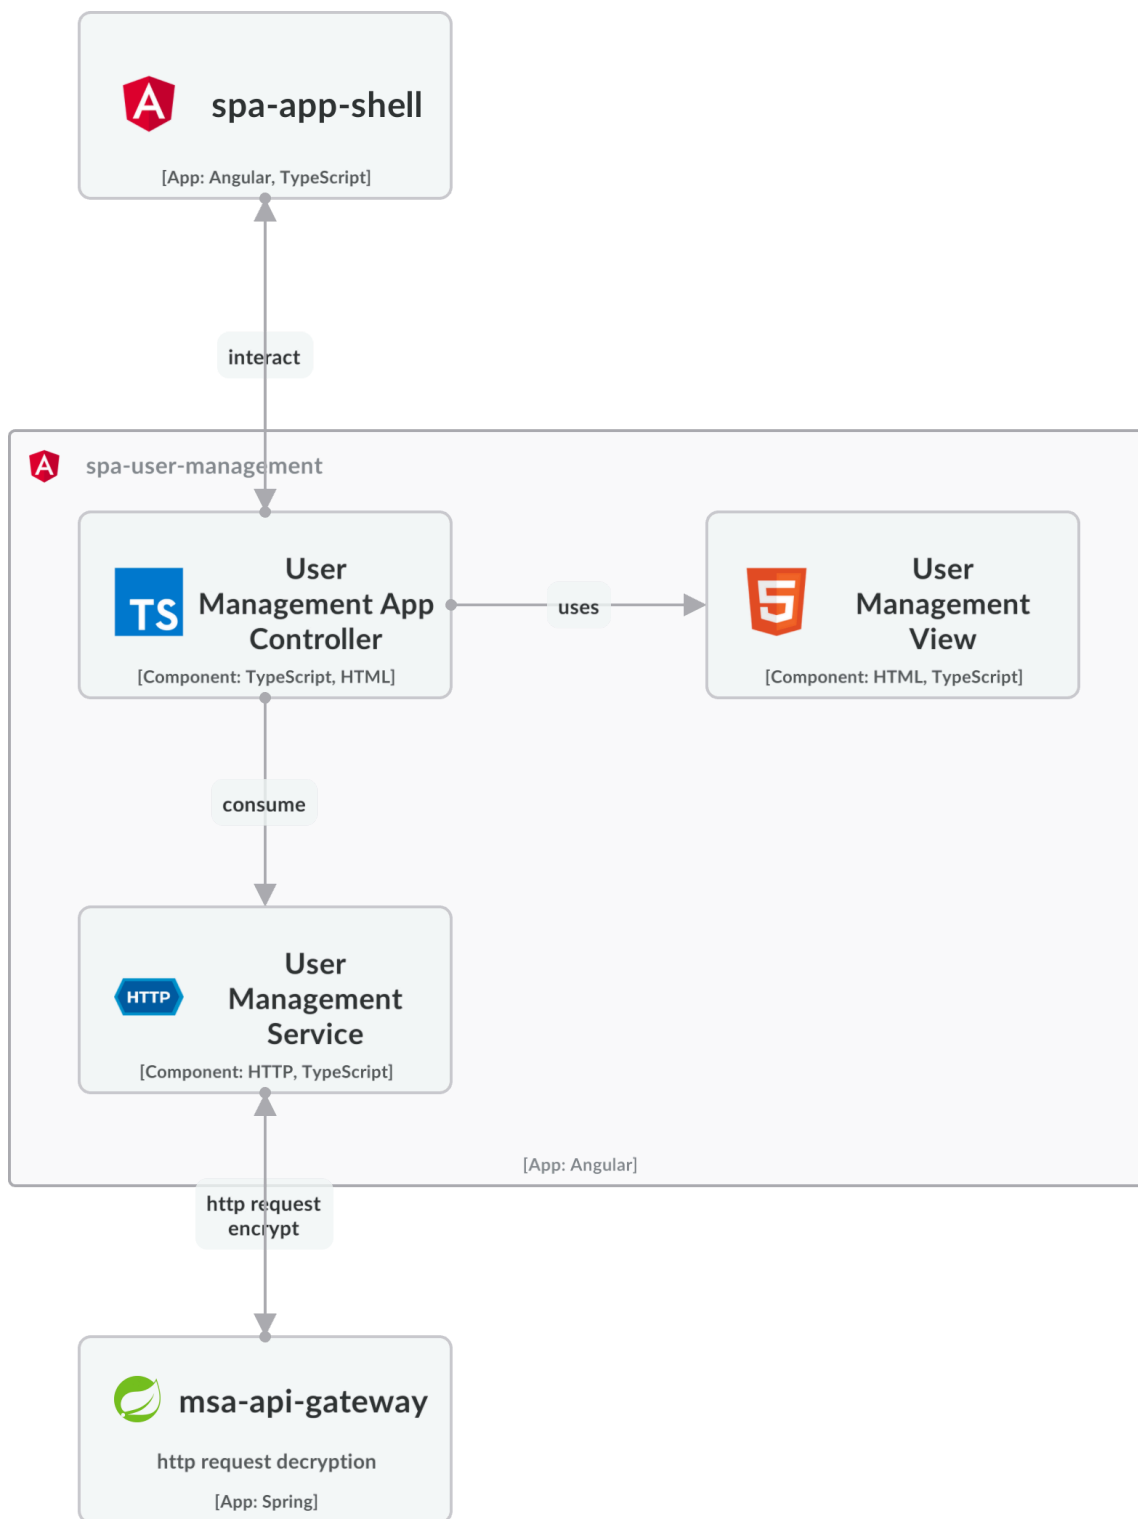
A spa-app-shell

[App: Angular, TypeScript]

interact

A spa-user-management

TS User Management App Controller

[Component: TypeScript, HTML]

uses

5 User Management View

[Component: HTML, TypeScript]

consume

HTTP User Management Service

[Component: HTTP, TypeScript]

[App: Angular]

http request encrypt

msa-api-gateway

http request decryption

[App: Spring]